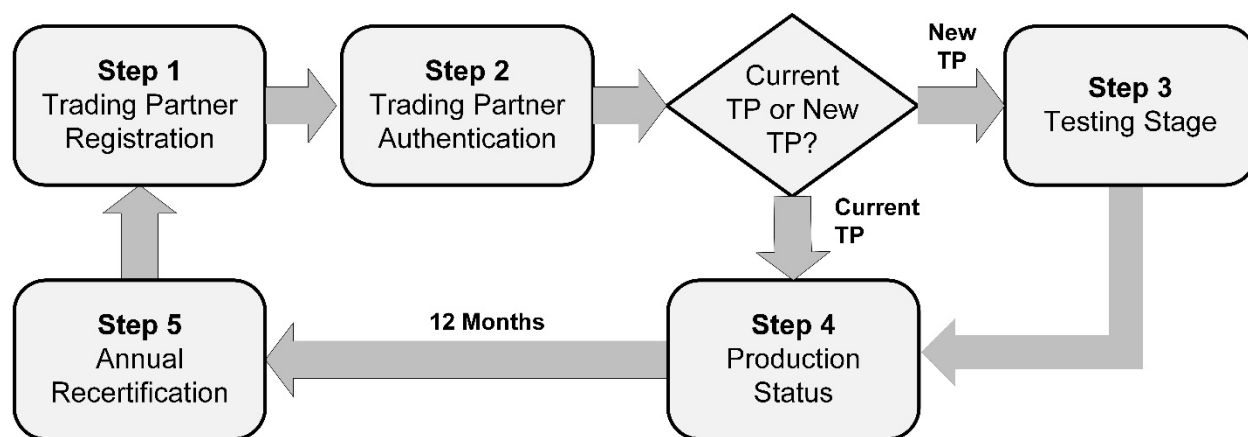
Step 1
Trading Partner Registration

Step 2
Trading Partner Authentication

Current TP or New TP?

New TP

Step 3
Testing Stage

Current TP

Step 5
Annual Recertification

12 Months

Step 4
Production Status